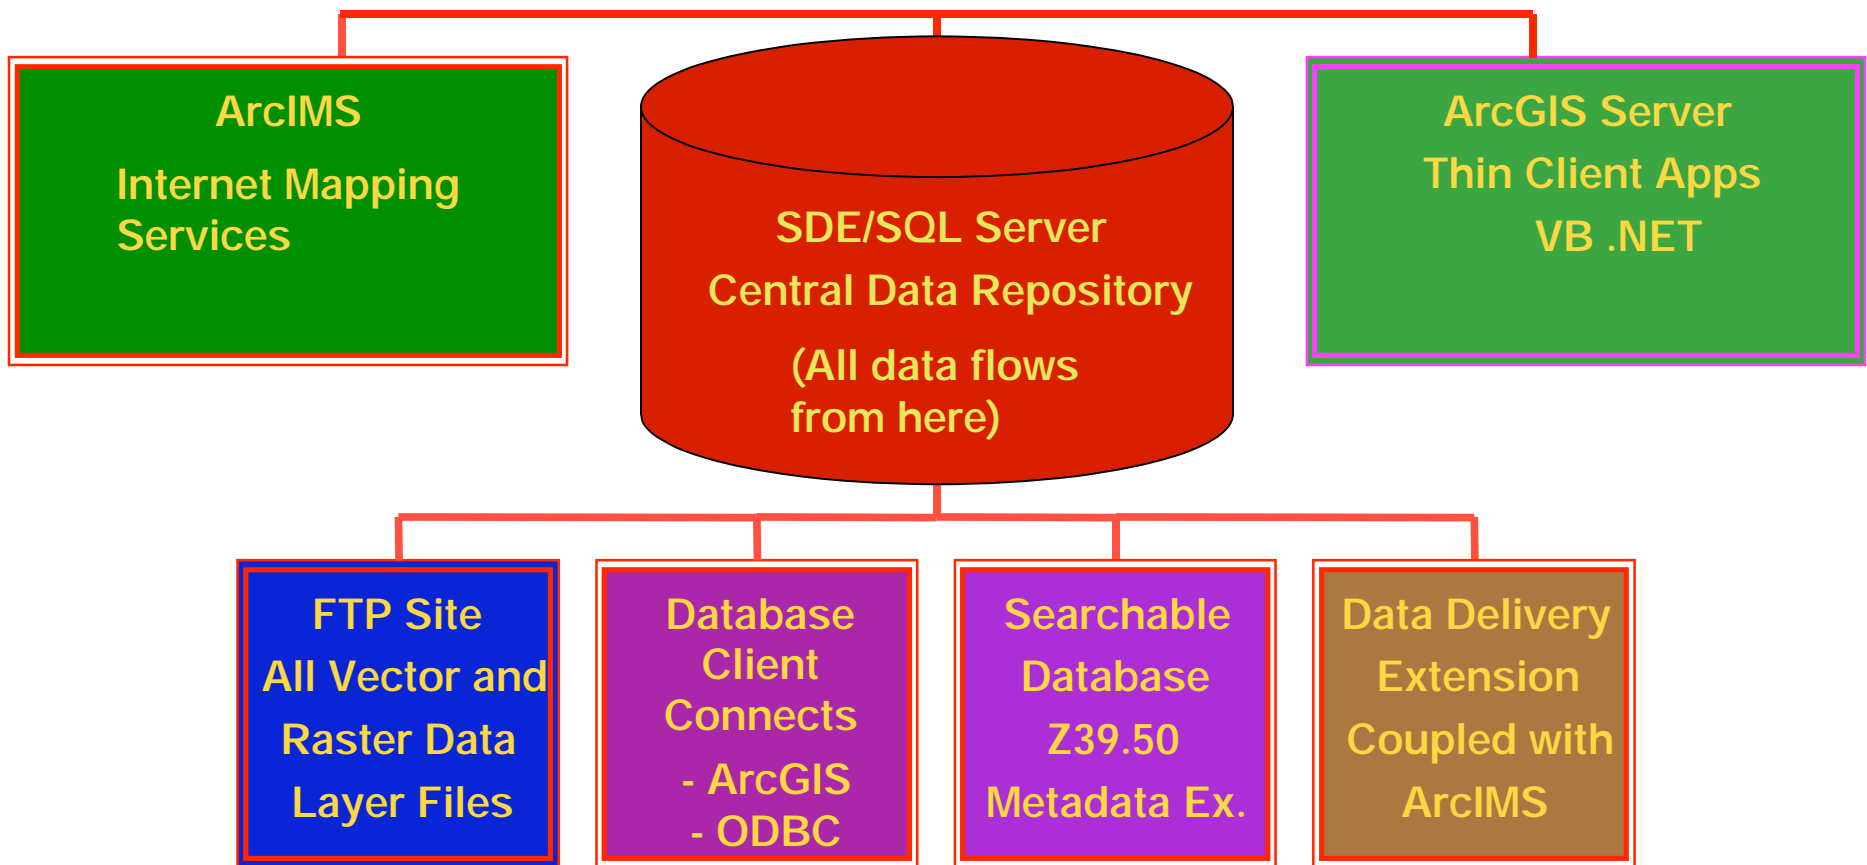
ArcIMS

Internet Mapping Services

SDE/SQL Server

Central Data Repository

(All data flows from here)

ArcGIS Server

Thin Client Apps

VB .NET

FTP Site

All Vector and

Raster Data

Layer Files

Database Client Connects

- ArcGIS

- ODBC

Searchable

Database

Z39.50

Metadata Ex.

Data Delivery

Extension

Coupled with

ArcIMS